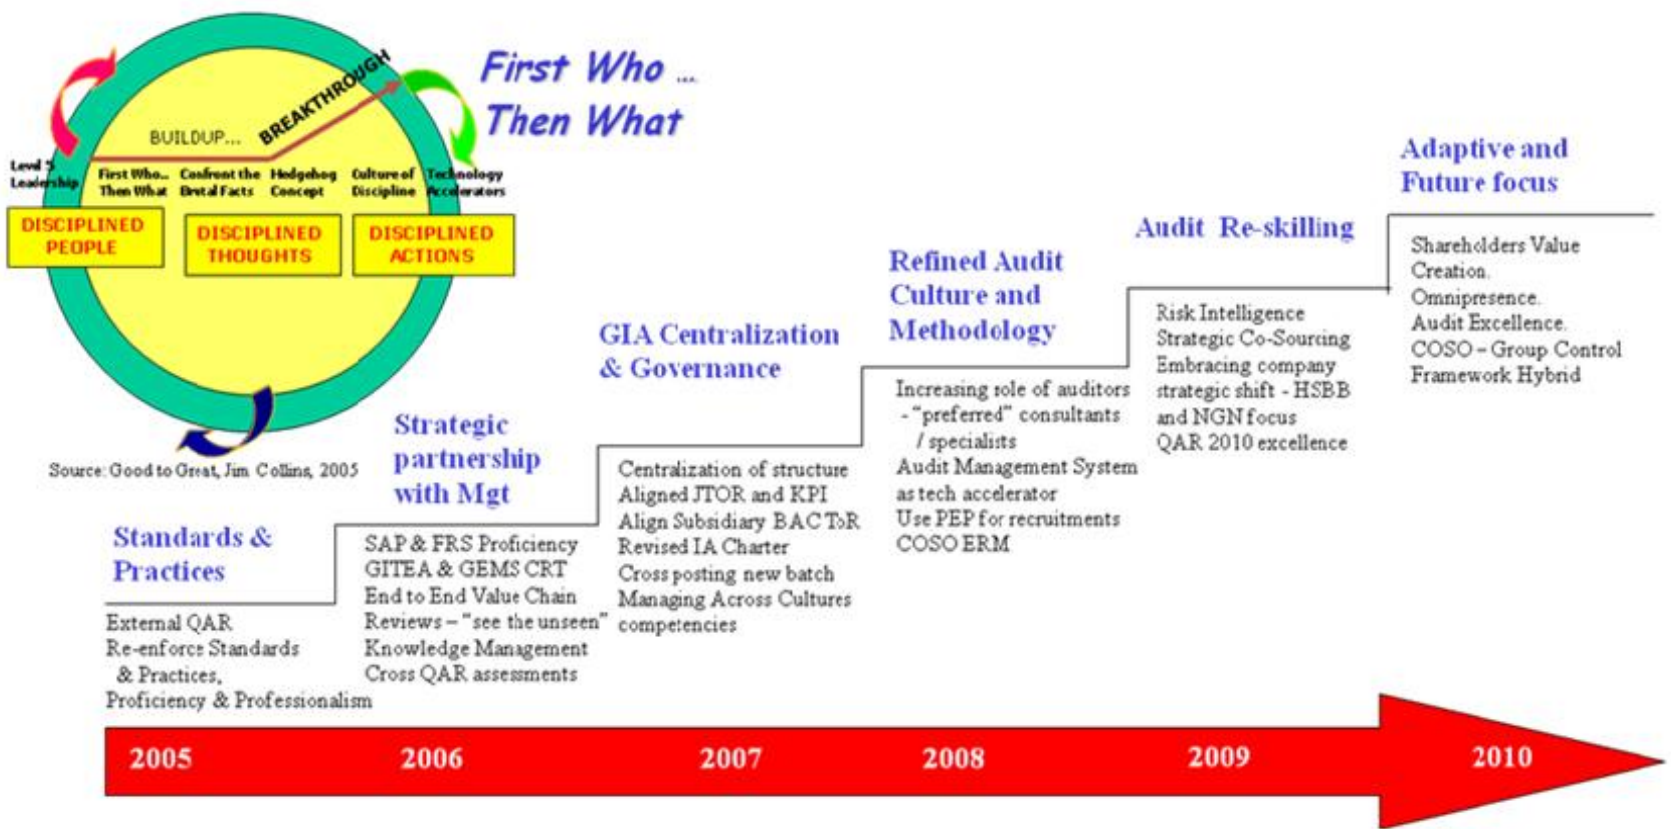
BUILDUP... BREAKTHROUGH

Level 5 Leadership

First Who... Then What

Confront the Brutal Facts

Hedgehog Concept

Culture of Discipline

Technology Accelerators

DISCIPLINED PEOPLE

DISCIPLINED THOUGHTS

DISCIPLINED ACTIONS

Source: Good to Great, Jim Collins, 2005

First Who ... Then What

Standards & Practices

External QAR
Re-enforce Standards & Practices,
Proficiency & Professionalism

Strategic partnership with Mgt

SAP & FRS Proficiency
GITEA & GEMS CRT
End to End Value Chain
Reviews – "see the unseen"
Knowledge Management
Cross QAR assessments

GIA Centralization & Governance

Centralization of structure
Aligned JTOR and KPI
Align Subsidiary BAC ToR
Revised IA Charter
Cross posting new batch
Managing Across Cultures competencies

Refined Audit Culture and Methodology

Increasing role of auditors - "preferred" consultants / specialists
Audit Management System as tech accelerator
Use PEP for recruitments
COSO ERM

Audit Re-skilling

Risk Intelligence
Strategic Co-Sourcing
Embracing company strategic shift - HSBB and NGN focus
QAR 2010 excellence

Adaptive and Future focus

Shareholders Value Creation.
Omnipresence.
Audit Excellence.
COSO – Group Control Framework Hybrid

2005 2006 2007 2008 2009 2010